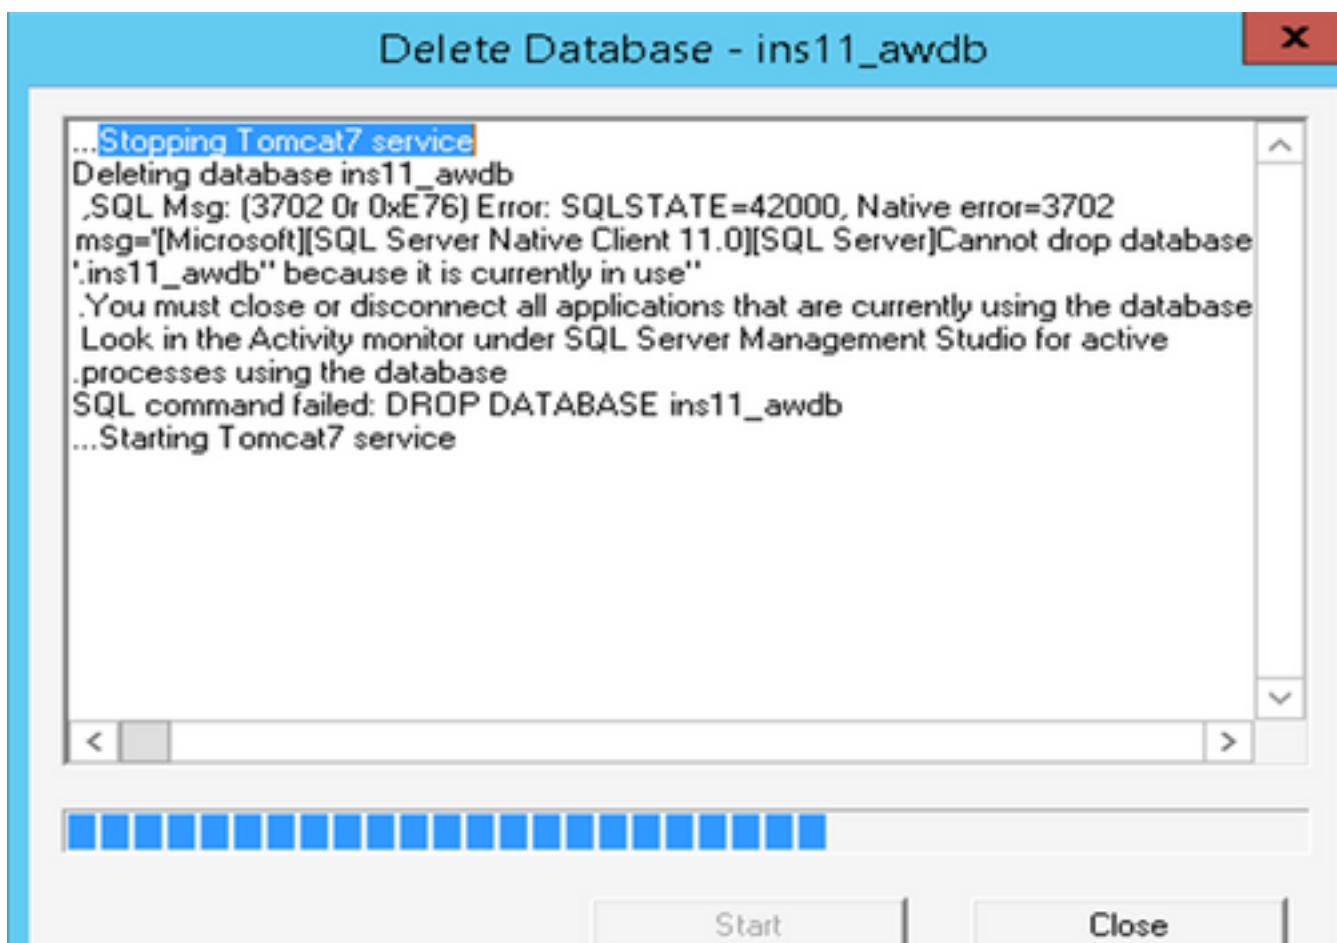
Delete Database - ins11_awdb

...Stopping Tomcat7 service
Deleting database ins11_awdb
,SQL Msg: (3702 0r 0xE76) Error: SQLSTATE=42000, Native error=3702
msg='[Microsoft][SQL Server Native Client 11.0][SQL Server]Cannot drop database
'.ins11_awdb'' because it is currently in use''
.You must close or disconnect all applications that are currently using the database
Look in the Activity monitor under SQL Server Management Studio for active
.processes using the database
SQL command failed: DROP DATABASE ins11_awdb
...Starting Tomcat7 service

Start

Close